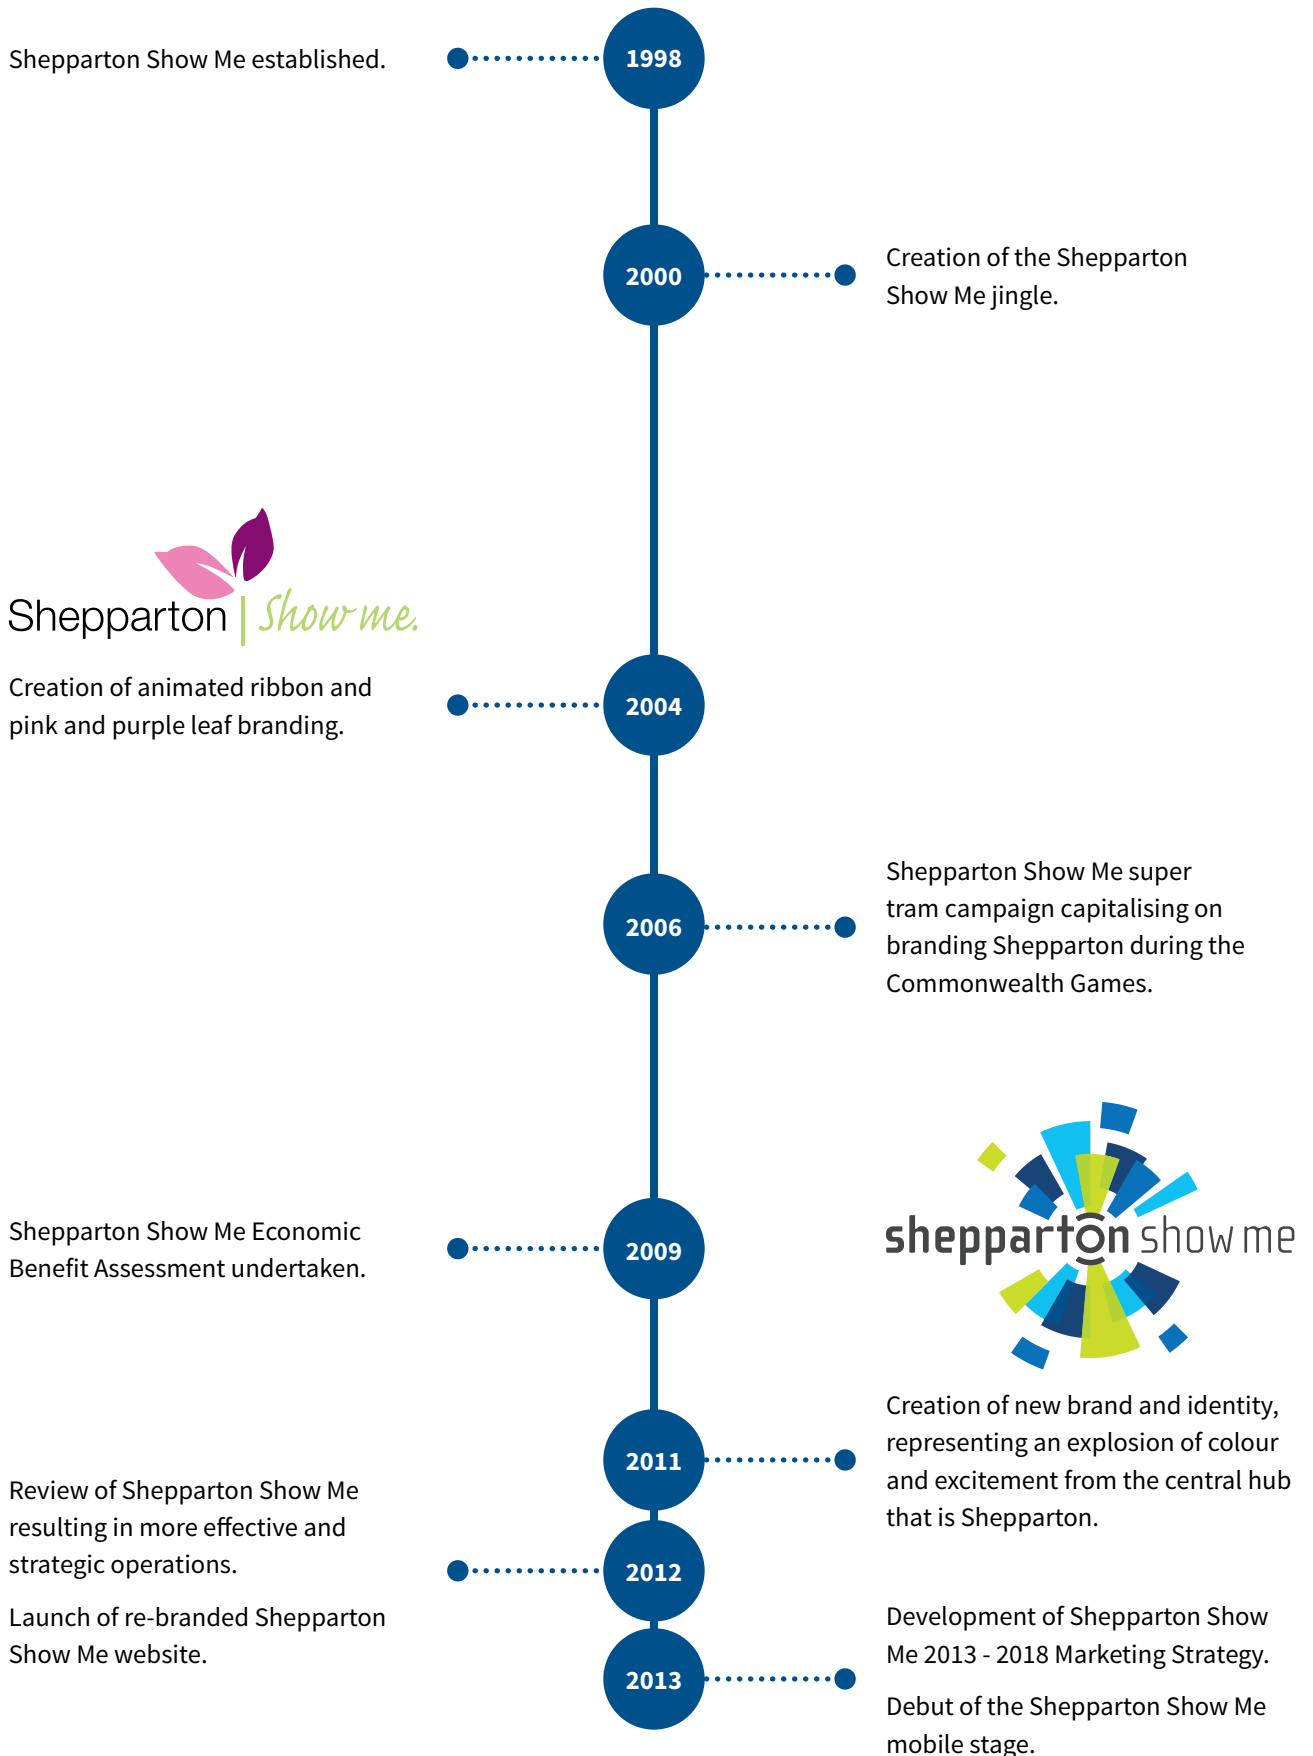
Shepparton Show Me established.

1998

2000

Creation of the Shepparton Show Me jingle.

Shepparton | Show me.

Creation of animated ribbon and pink and purple leaf branding.

2004

2006

Shepparton Show Me super tram campaign capitalising on branding Shepparton during the Commonwealth Games.

shepparton show me

Shepparton Show Me Economic Benefit Assessment undertaken.

2009

2011

Creation of new brand and identity, representing an explosion of colour and excitement from the central hub that is Shepparton.

Review of Shepparton Show Me resulting in more effective and strategic operations.

2012

Launch of re-branded Shepparton Show Me website.

2013

Development of Shepparton Show Me 2013 - 2018 Marketing Strategy.

Debut of the Shepparton Show Me mobile stage.